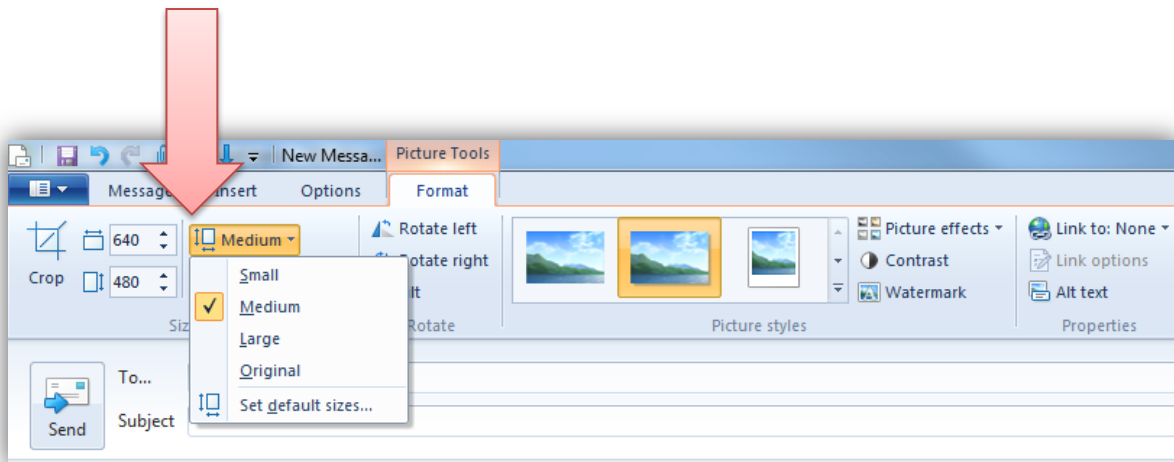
New Messa... Picture Tools

Messag Insert Options Format

Crop 640 480 Medium

Small
Medium
Large
Original
Set default sizes...

Siz

Rotate left
Rotate right
lt
Rotate

Picture styles

Picture effects
Contrast
Watermark

Link to: None
Link options
Alt text
Properties

Send To... Subject